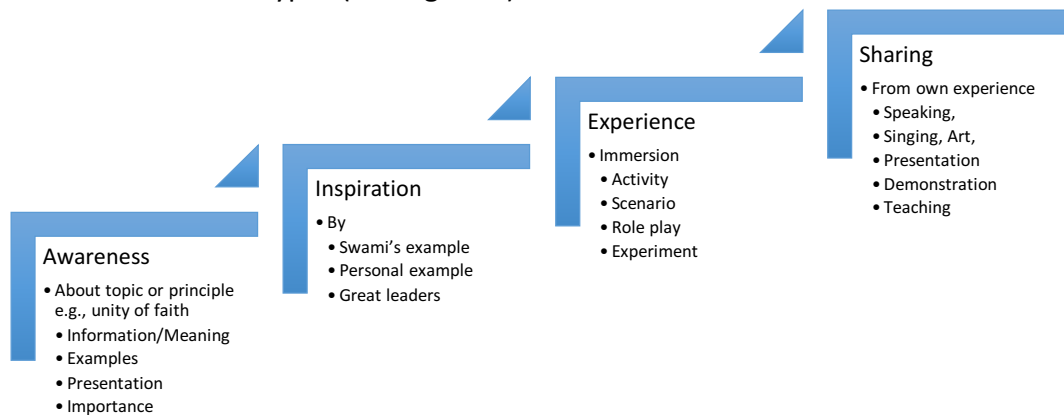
Awareness
• About topic or principle e.g., unity of faith
• Information/Meaning
• Examples
• Presentation
• Importance

Inspiration
• By
• Swami's example
• Personal example
• Great leaders

Experience
• Immersion
• Activity
• Scenario
• Role play
• Experiment

Sharing
• From own experience
• Speaking,
• Singing, Art,
• Presentation
• Demonstration
• Teaching